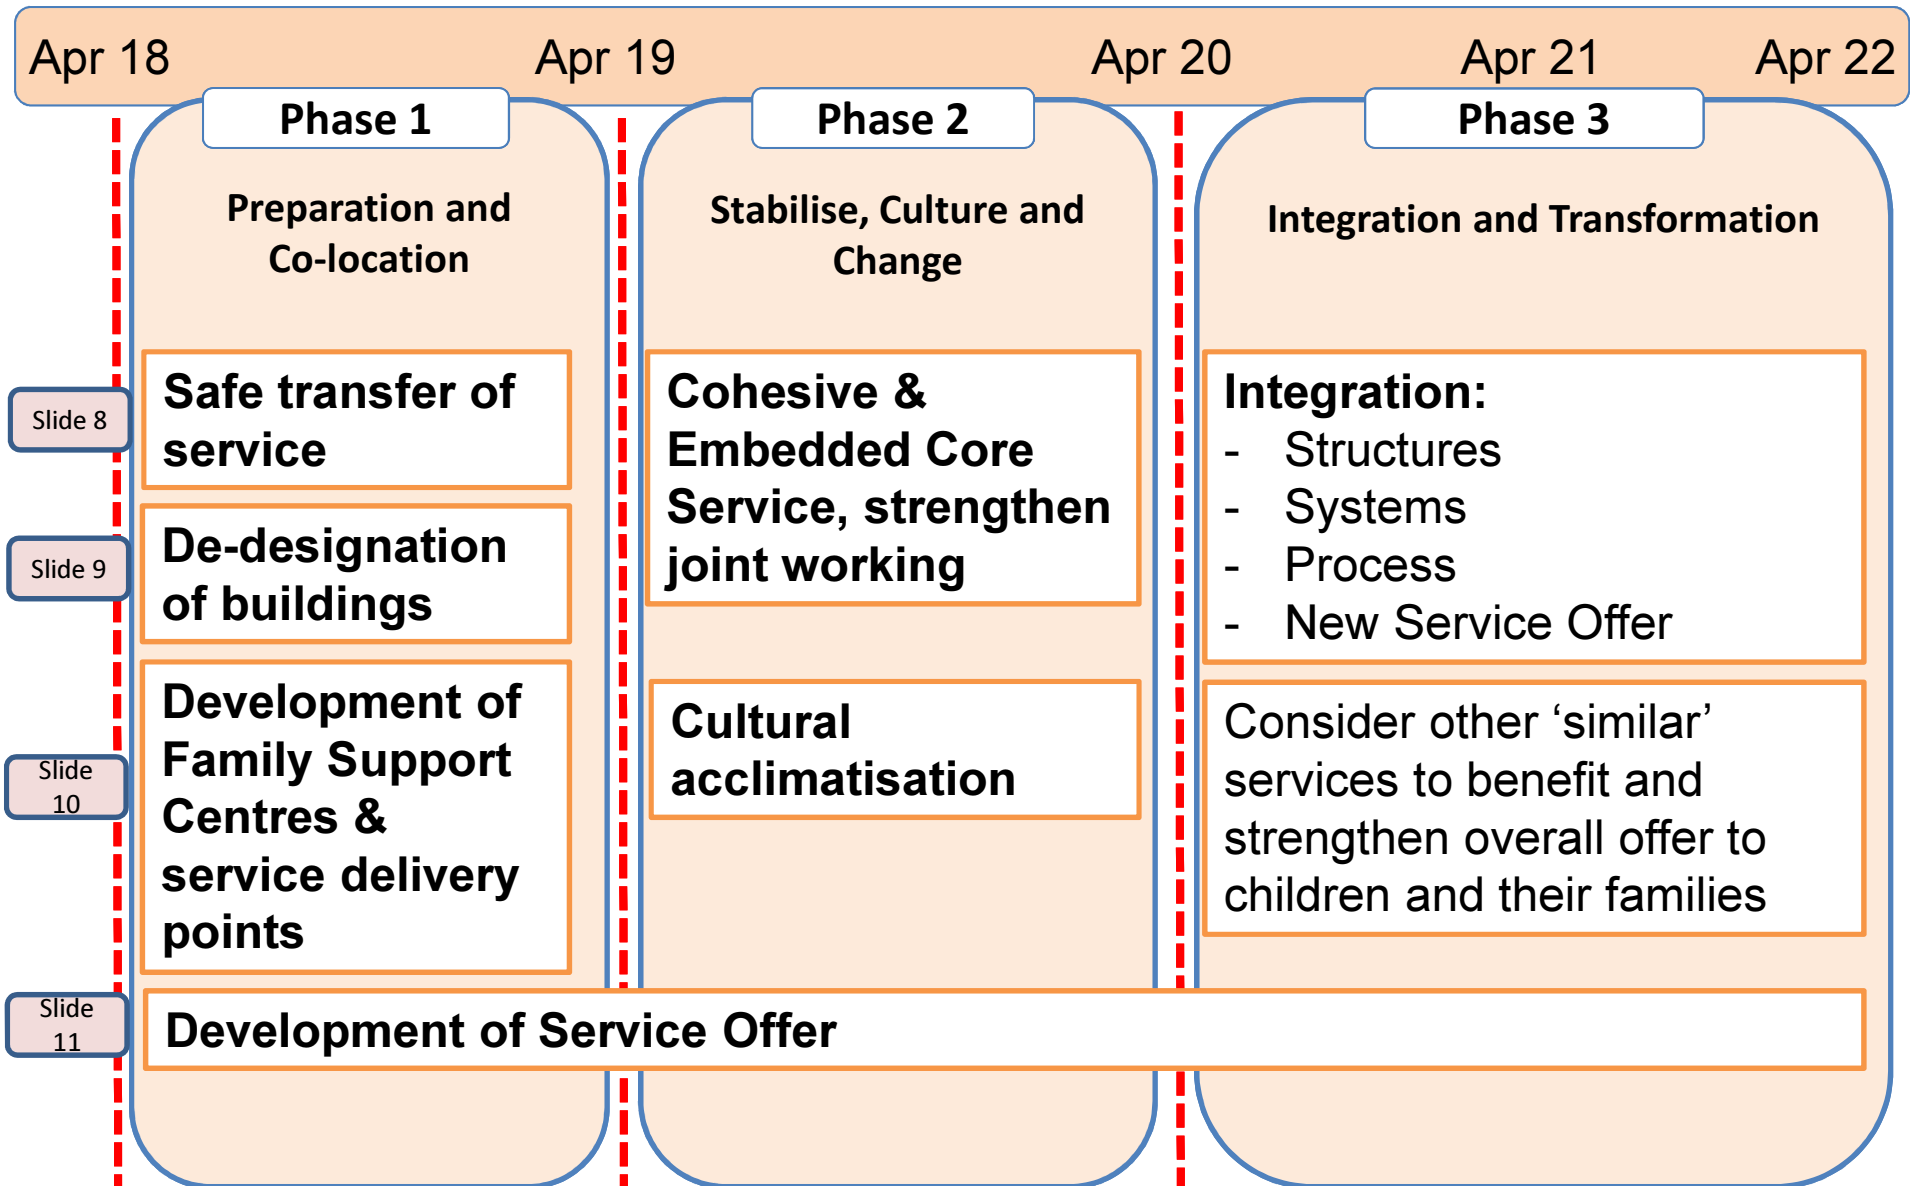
Apr 18 Apr 19 Apr 20 Apr 21 Apr 22

Phase 1

Preparation and Co-location

Slide 8

Safe transfer of service

Slide 9

De-designation of buildings

Slide 10

Development of Family Support Centres & service delivery points

Phase 2

Stabilise, Culture and Change

Cohesive & Embedded Core Service, strengthen joint working

Cultural acclimatisation

Phase 3

Integration and Transformation

Integration:
- Structures
- Systems
- Process
- New Service Offer

Consider other ‘similar’ services to benefit and strengthen overall offer to children and their families

Slide 11

Development of Service Offer